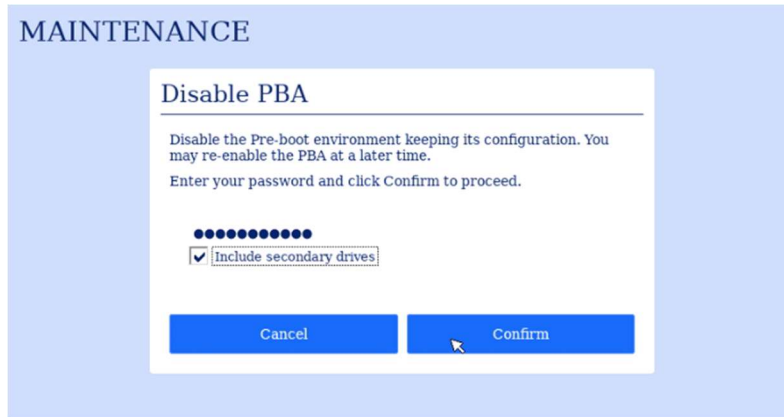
MAINTENANCE

Disable PBA

Disable the Pre-boot environment keeping its configuration. You may re-enable the PBA at a later time.

Enter your password and click Confirm to proceed.

●●●●●●●●●●●

Include secondary drives

Cancel

Confirm